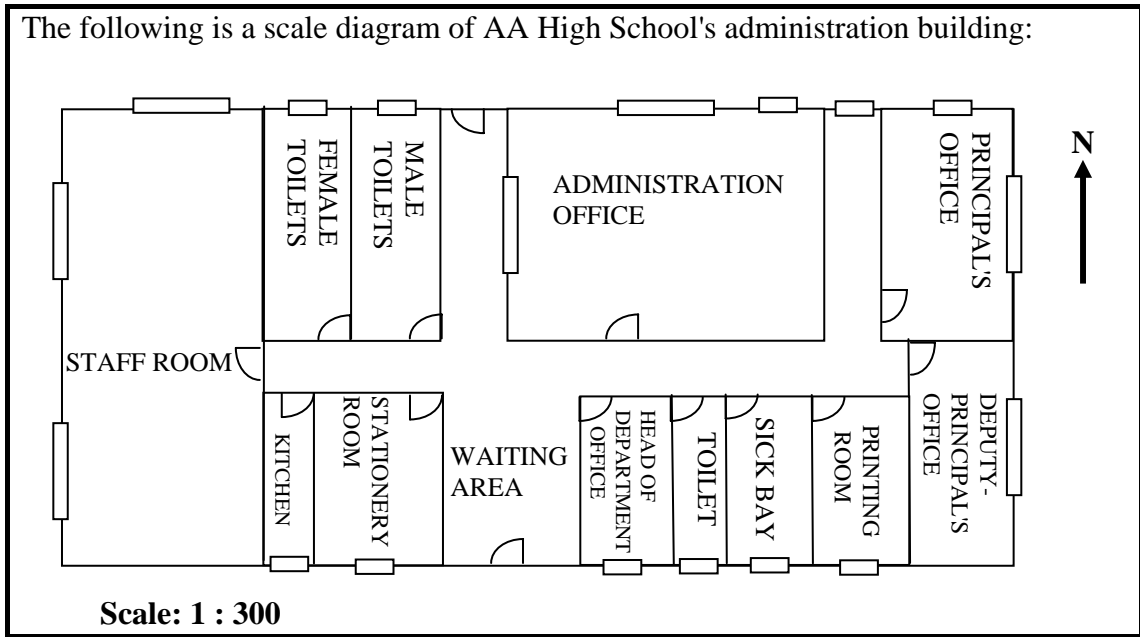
The following is a scale diagram of AA High School's administration building:

FEMALE TOILETS

MALE TOILETS

ADMINISTRATION OFFICE

PRINCIPAL'S OFFICE

N

STAFF ROOM

KITCHEN

STATIONERY ROOM

WAITING AREA

HEAD OF DEPARTMENT OFFICE

TOILET

SICK BAY

PRINTING ROOM

DEPUTY-PRINCIPAL'S OFFICE

Scale: 1 : 300